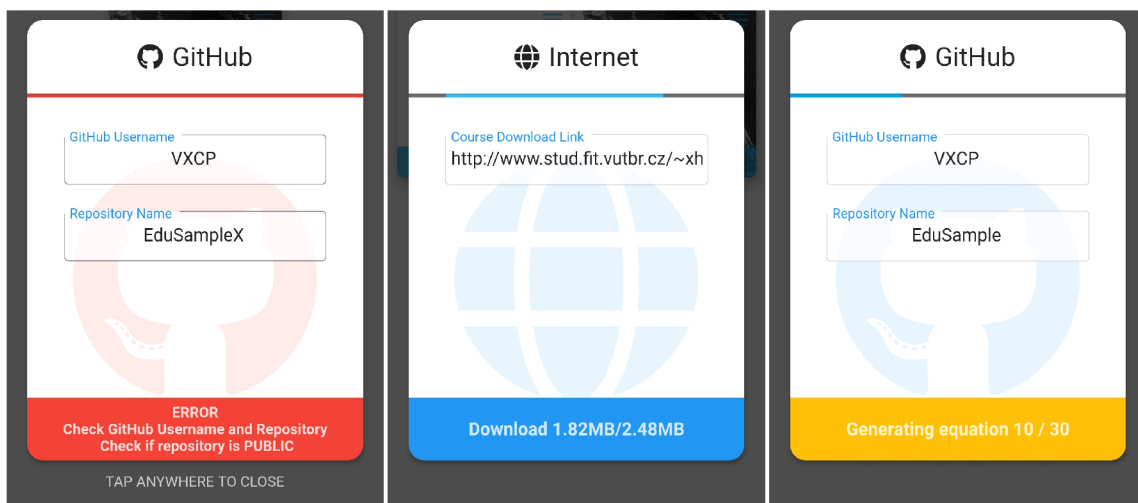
GitHub

GitHub Username
VXCP

Repository Name
EduSampleX

ERROR
Check GitHub Username and Repository
Check if repository is PUBLIC

TAP ANYWHERE TO CLOSE

Internet

Course Download Link
http://www.stud.fit.vutbr.cz/~xh

Download 1.82MB/2.48MB

GitHub

GitHub Username
VXCP

Repository Name
EduSample

Generating equation 10 / 30